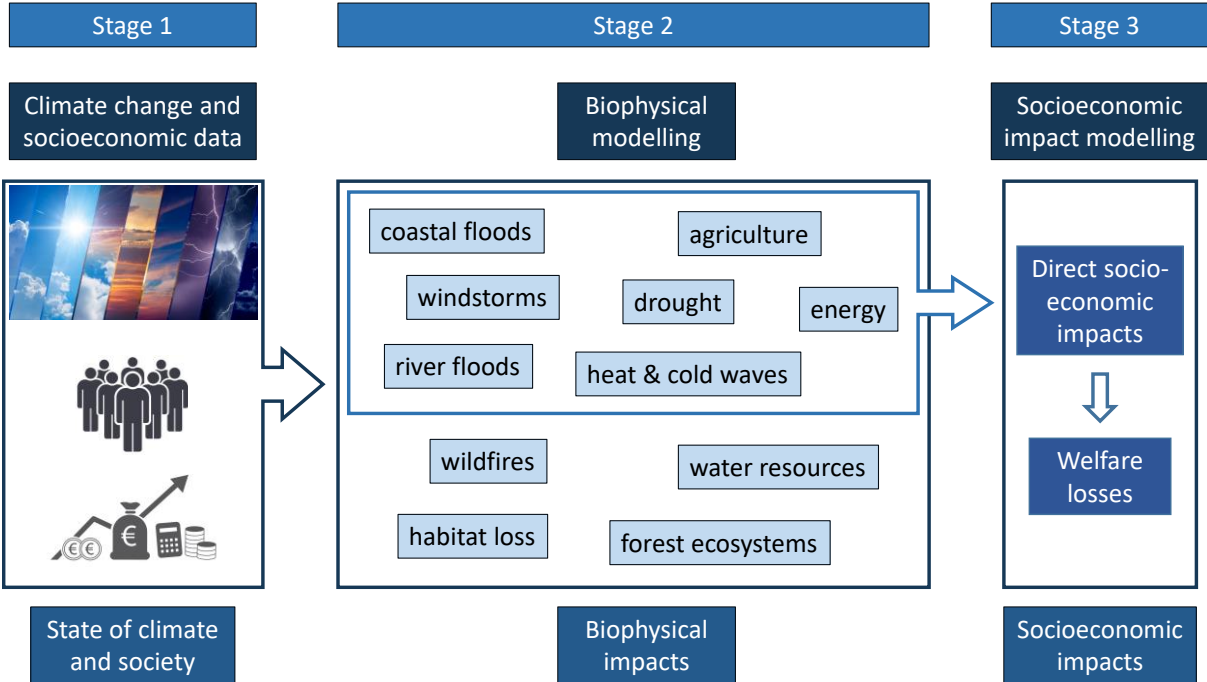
Stage 1

Stage 2

Stage 3

Climate change and socioeconomic data

Biophysical modelling

Socioeconomic impact modelling

coastal floods

agriculture

windstorms

drought

energy

river floods

heat & cold waves

wildfires

water resources

habitat loss

forest ecosystems

Direct socio-economic impacts

Welfare losses

State of climate and society

Biophysical impacts

Socioeconomic impacts